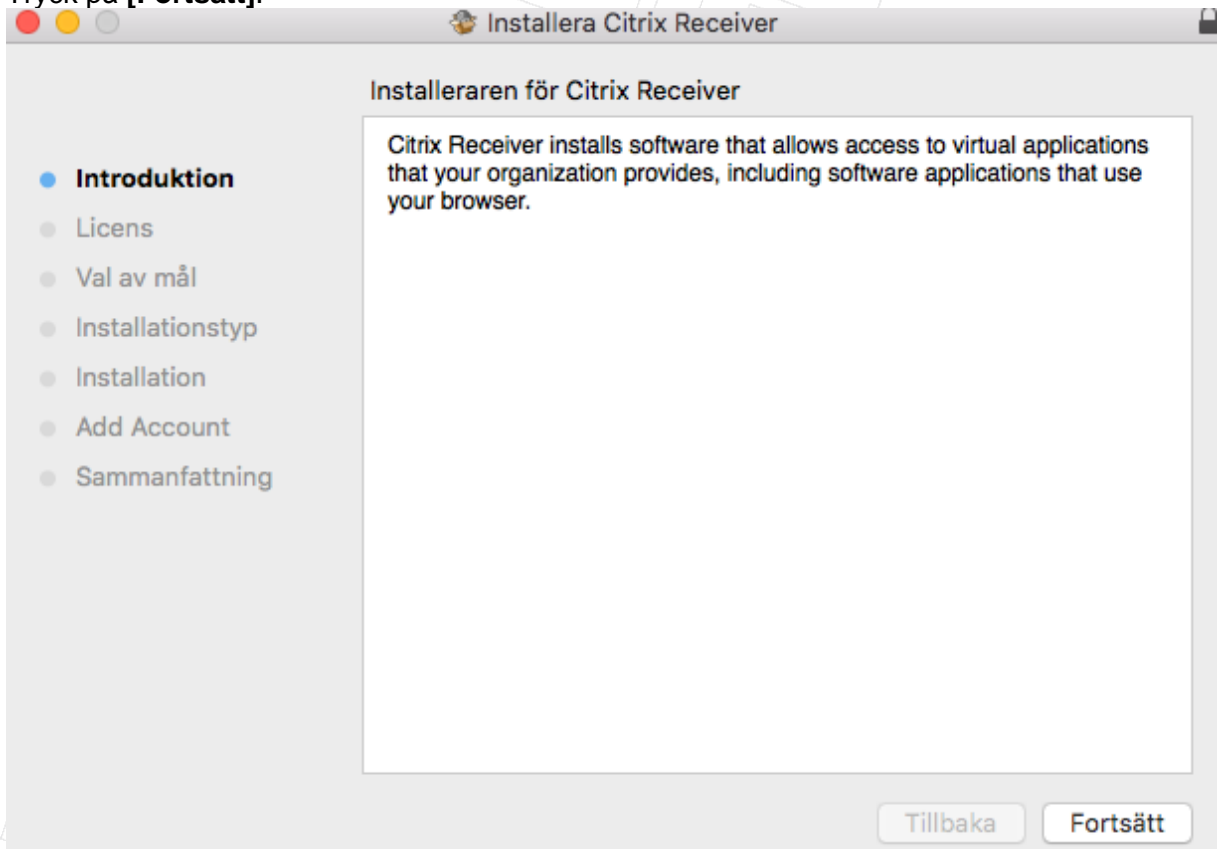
Tryck på **[Fortsätt]**.

Installera Citrix Receiver

Installeraren för Citrix Receiver

Citrix Receiver installs software that allows access to virtual applications that your organization provides, including software applications that use your browser.

- Introduktion
- Licens
- Val av mål
- Installationstyp
- Installation
- Add Account
- Sammanfattning

Tillbaka

Fortsätt